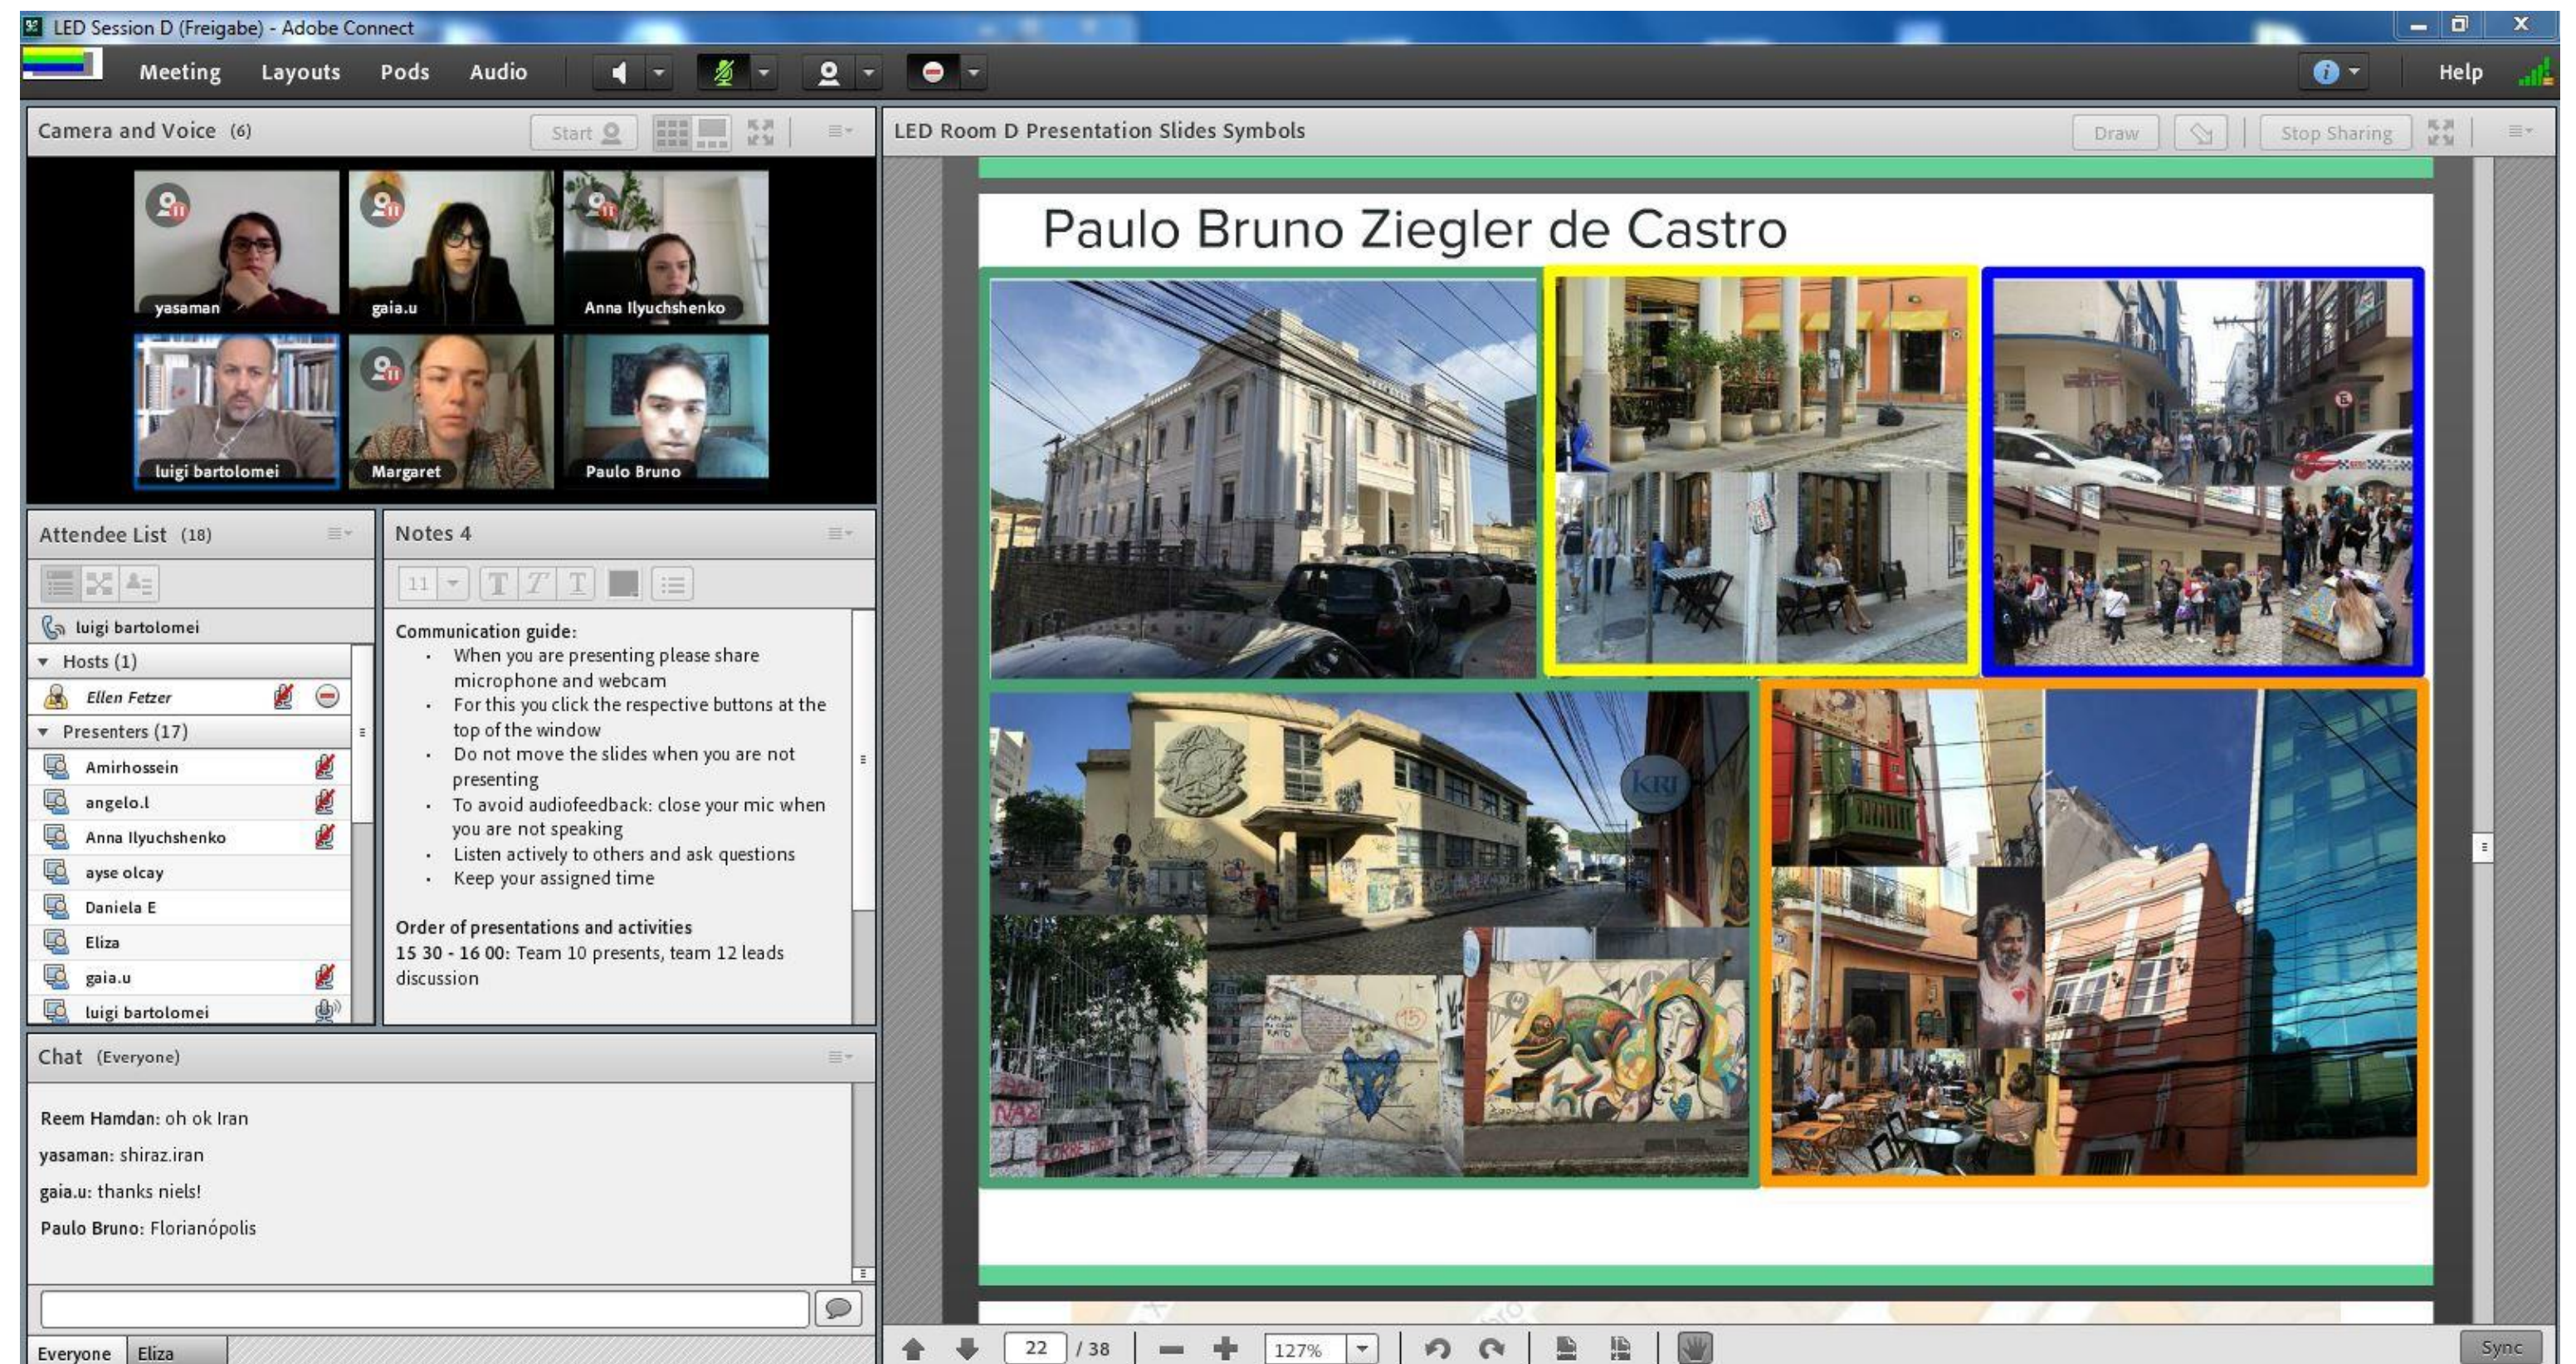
LED Session D (Freigabe) - Adobe Connect

Meeting Layouts Pods Audio

Help

Camera and Voice (6)

Start

yasaman
gaia.u
Anna Ilyuchshenko
luigi bartolomei
Margaret
Paulo Bruno

LED Room D Presentation Slides Symbols

Draw

Stop Sharing

Paulo Bruno Ziegler de Castro

Attendee List (18)

luigi bartolomei
Hosts (1)
Ellen Fetzer
Presenters (17)
Amirhossein
angelo.l
Anna Ilyuchshenko
ayse olcay
Daniela E
Eliza
gaia.u
luigi bartolomei

Notes 4

11

Communication guide:
- When you are presenting please share microphone and webcam
- For this you click the respective buttons at the top of the window
- Do not move the slides when you are not presenting
- To avoid audiofeedback: close your mic when you are not speaking
- Listen actively to others and ask questions
- Keep your assigned time

Order of presentations and activities
15 30 - 16 00: Team 10 presents, team 12 leads discussion

Chat (Everyone)

Reem Hamdan: oh ok Iran
yasaman: shiraz.iran
gaia.u: thanks niels!
Paulo Bruno: Florianópolis

Everyone Eliza

22 / 38

127%

Sync